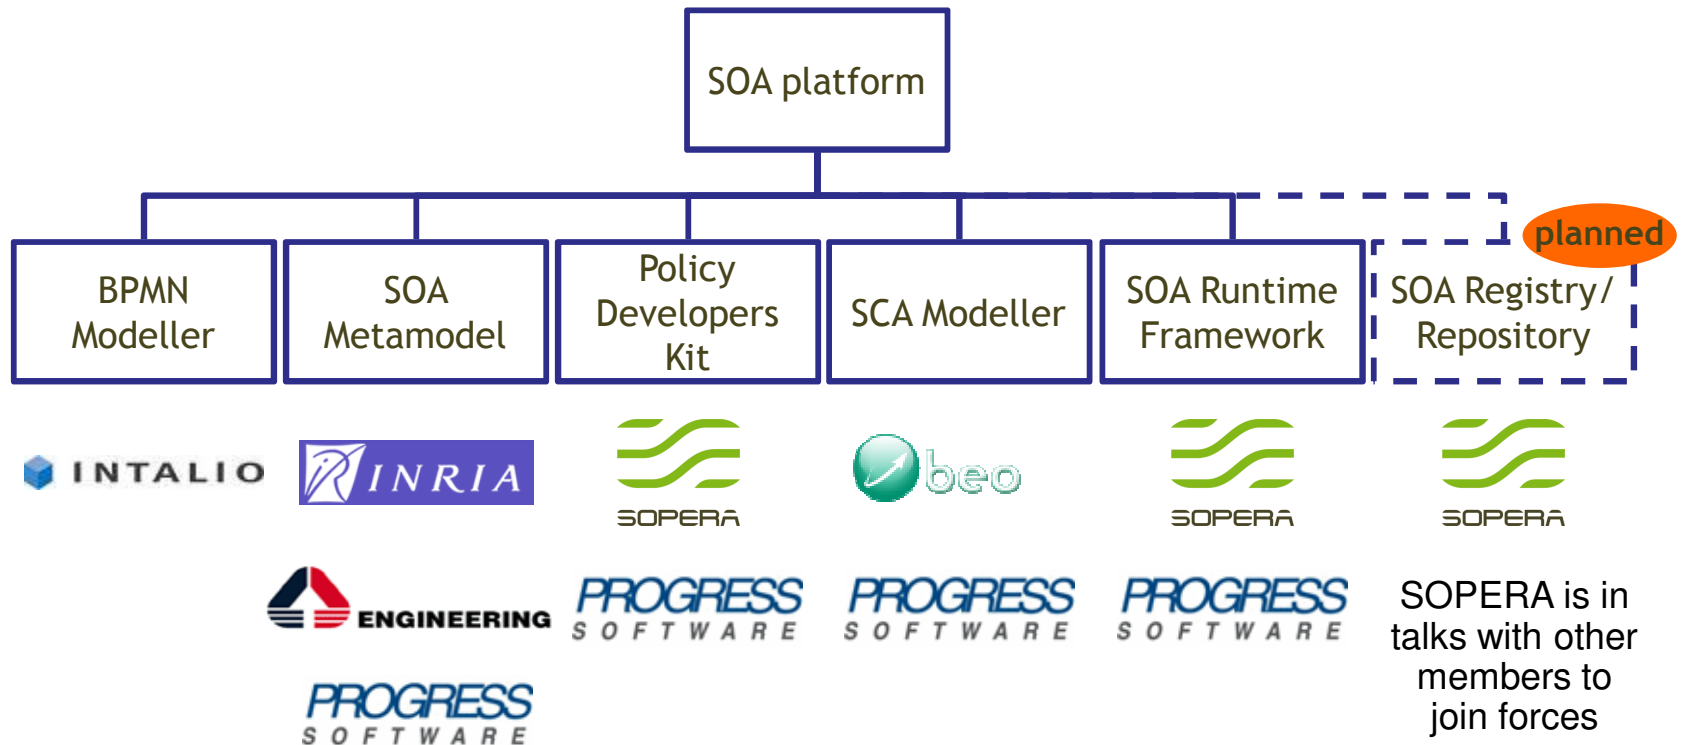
SOA platform

planned

BPMN Modeller

SOA Metamodel

Policy Developers Kit

SCA Modeller

SOA Runtime Framework

SOA Registry/ Repository

INTALIO

INRIA

SOPERA

beo

SOPERA

SOPERA

ENGINEERING

PROGRESS SOFTWARE

PROGRESS SOFTWARE

PROGRESS SOFTWARE

SOPERA is in talks with other members to join forces

PROGRESS SOFTWARE